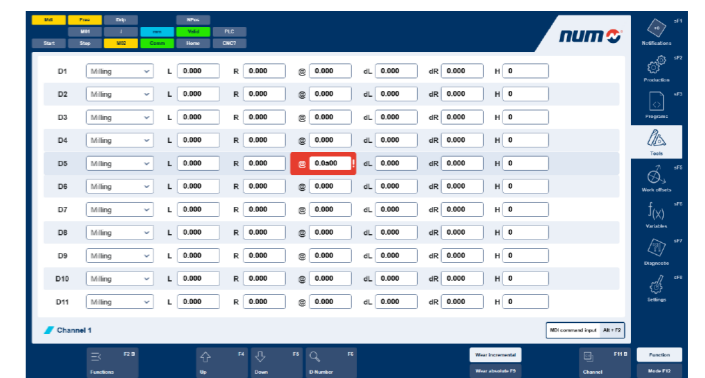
Mill Prec Skip WPos
MM / mm Valid PLC
Start Step M02 Comm Home CNCT

num

D1 Milling L 0.000 R 0.000 0.000 dL 0.000 dR 0.000 H 0
D2 Milling L 0.000 R 0.000 0.000 dL 0.000 dR 0.000 H 0
D3 Milling L 0.000 R 0.000 0.000 dL 0.000 dR 0.000 H 0
D4 Milling L 0.000 R 0.000 0.000 dL 0.000 dR 0.000 H 0
D5 Milling L 0.000 R 0.000 0.0a00 dL 0.000 dR 0.000 H 0
D6 Milling L 0.000 R 0.000 0.000 dL 0.000 dR 0.000 H 0
D7 Milling L 0.000 R 0.000 0.000 dL 0.000 dR 0.000 H 0
D8 Milling L 0.000 R 0.000 0.000 dL 0.000 dR 0.000 H 0
D9 Milling L 0.000 R 0.000 0.000 dL 0.000 dR 0.000 H 0
D10 Milling L 0.000 R 0.000 0.000 dL 0.000 dR 0.000 H 0
D11 Milling L 0.000 R 0.000 0.000 dL 0.000 dR 0.000 H 0

Channel 1
MDI command input Alt + F2

cF1 Notifications
cF2 Production
cF3 Programs
Tools
cF5 Work offsets
cF5 Variables
cF7 Diagnostics
cF8 Settings

F2 Functions
F4 Up
F5 Down
F6 D Number
Wear incremental
Wear absolute F9
F11 Channel
Function
Mode F12